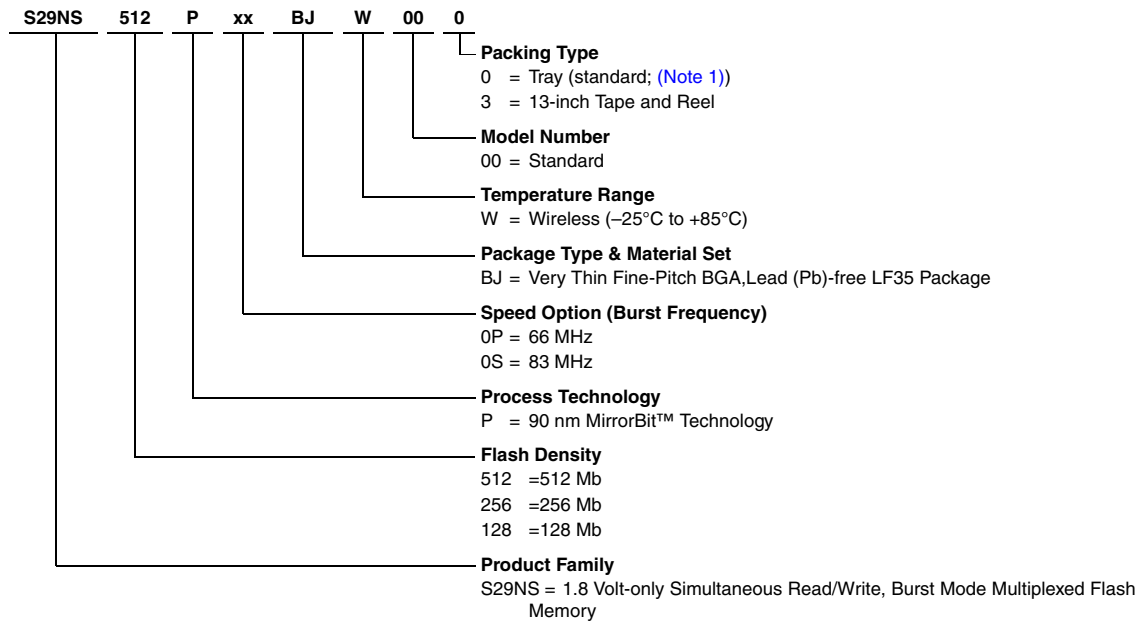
S29NS 512 P xx BJ W 00 0

Packing Type
0 = Tray (standard; (Note 1))
3 = 13-inch Tape and Reel

Model Number
00 = Standard

Temperature Range
W = Wireless (–25°C to +85°C)

Package Type & Material Set
BJ = Very Thin Fine-Pitch BGA,Lead (Pb)-free LF35 Package

Speed Option (Burst Frequency)
0P = 66 MHz
0S = 83 MHz

Process Technology
P = 90 nm MirrorBit™ Technology

Flash Density
512 =512 Mb
256 =256 Mb
128 =128 Mb

Product Family
S29NS = 1.8 Volt-only Simultaneous Read/Write, Burst Mode Multiplexed Flash Memory